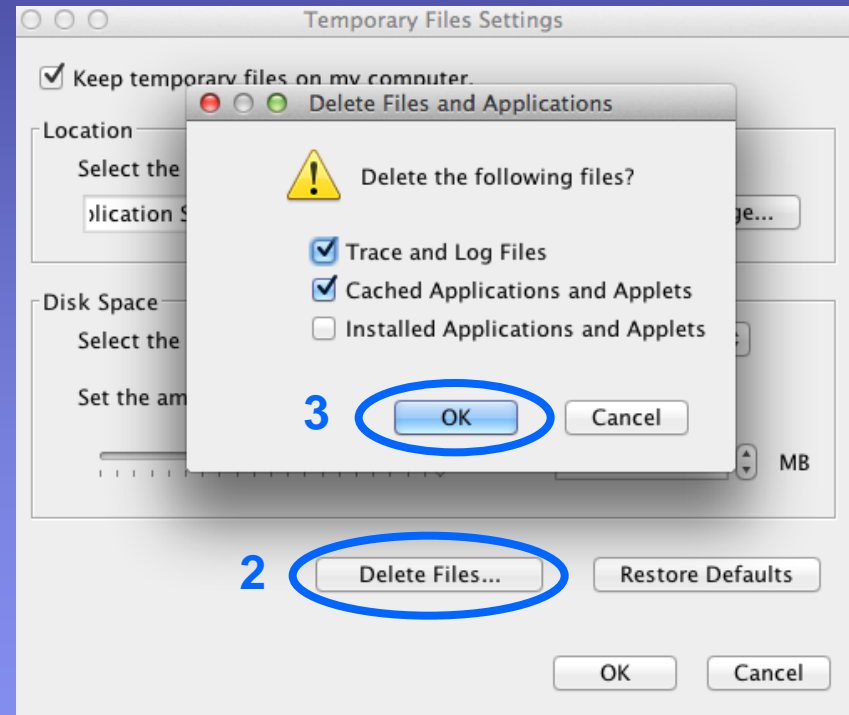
Temporary Files Settings

Keep temporary files on my computer.

Location

Select the

plication S

ge...

Disk Space

Select the

Set the am

MB

Delete Files and Applications

Delete the following files?

Trace and Log Files

Cached Applications and Applets

Installed Applications and Applets

3

OK

Cancel

2

Delete Files...

Restore Defaults

OK

Cancel